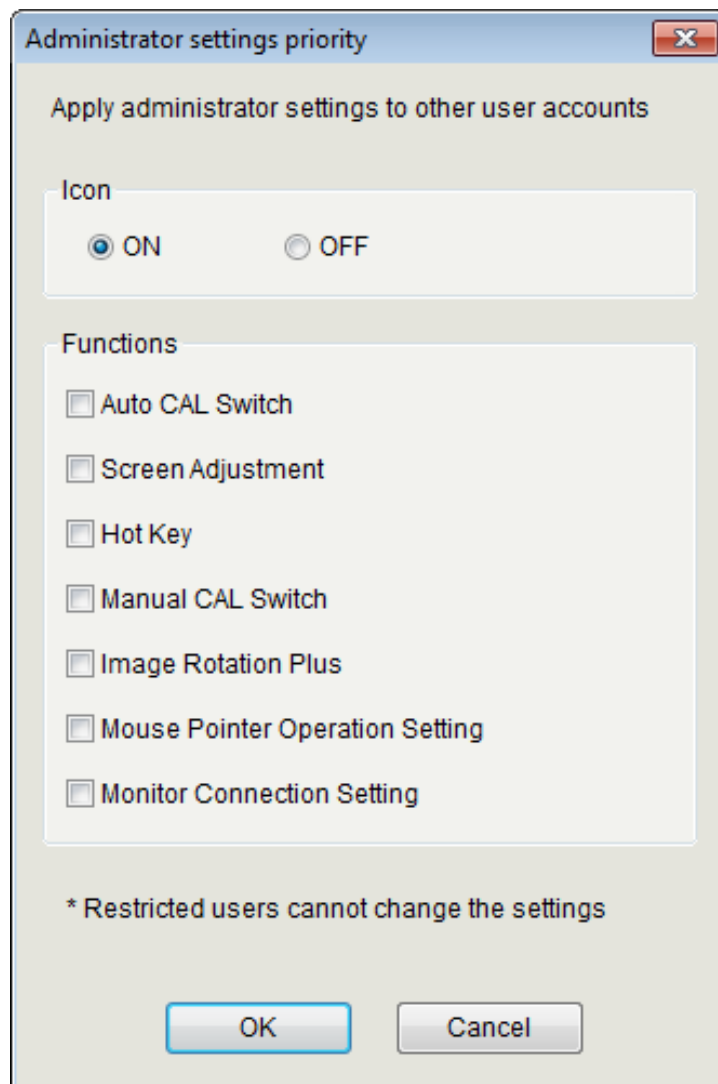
Administrator settings priority

Apply administrator settings to other user accounts

Icon

ON OFF

Functions

Auto CAL Switch

Screen Adjustment

Hot Key

Manual CAL Switch

Image Rotation Plus

Mouse Pointer Operation Setting

Monitor Connection Setting

* Restricted users cannot change the settings

OK Cancel